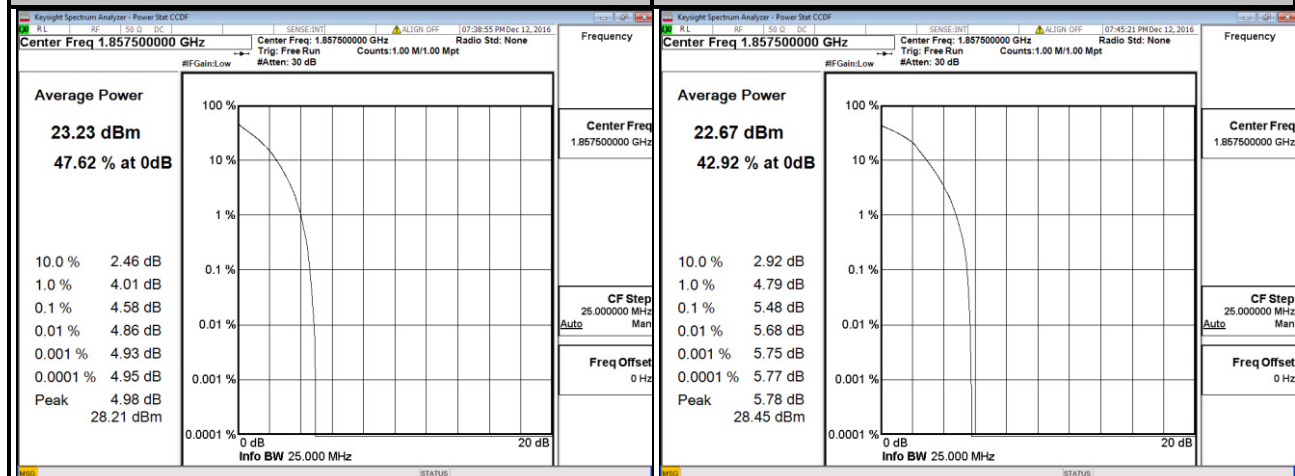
Keysight Spectrum Analyzer - Power Stat CCDF

RL RF 50 Ω DC SENSE:INT ALIGN OFF 07:38:55 PM Dec 12, 2016

Center Freq 1.857500000 GHz

Center Freq: 1.857500000 GHz
Trig: Free Run
#Atten: 30 dB

Counts:1.00 M/1.00 Mpt

Radio Std: None

#IFGain:Low

Frequency

Average Power

23.23 dBm

47.62 % at 0dB

| | |
|---|---|
| 10.0 % | 2.46 dB |
| 1.0 % | 4.01 dB |
| 0.1 % | 4.58 dB |
| 0.01 % | 4.86 dB |
| 0.001 % | 4.93 dB |
| 0.0001 % | 4.95 dB |
| Peak | 4.98 dB |

28.21 dBm

100 %
10 %
1 %
0.1 %
0.01 %
0.001 %
0.0001 %
0 dB
20 dB

Info BW 25.000 MHz

Center Freq
1.857500000 GHz

CF Step
25.000000 MHz
Auto Man

Freq Offset
0 Hz

MSG STATUS

Keysight Spectrum Analyzer - Power Stat CCDF

RL RF 50 Ω DC SENSE:INT ALIGN OFF 07:45:21 PM Dec 12, 2016

Center Freq 1.857500000 GHz

Center Freq: 1.857500000 GHz
Trig: Free Run
#Atten: 30 dB

Counts:1.00 M/1.00 Mpt

Radio Std: None

#IFGain:Low

Frequency

Average Power

22.67 dBm

42.92 % at 0dB

| | |
|---|---|
| 10.0 % | 2.92 dB |
| 1.0 % | 4.79 dB |
| 0.1 % | 5.48 dB |
| 0.01 % | 5.68 dB |
| 0.001 % | 5.75 dB |
| 0.0001 % | 5.77 dB |
| Peak | 5.78 dB |

28.45 dBm

100 %
10 %
1 %
0.1 %
0.01 %
0.001 %
0.0001 %
0 dB
20 dB

Info BW 25.000 MHz

Center Freq
1.857500000 GHz

CF Step
25.000000 MHz
Auto Man

Freq Offset
0 Hz

MSG STATUS